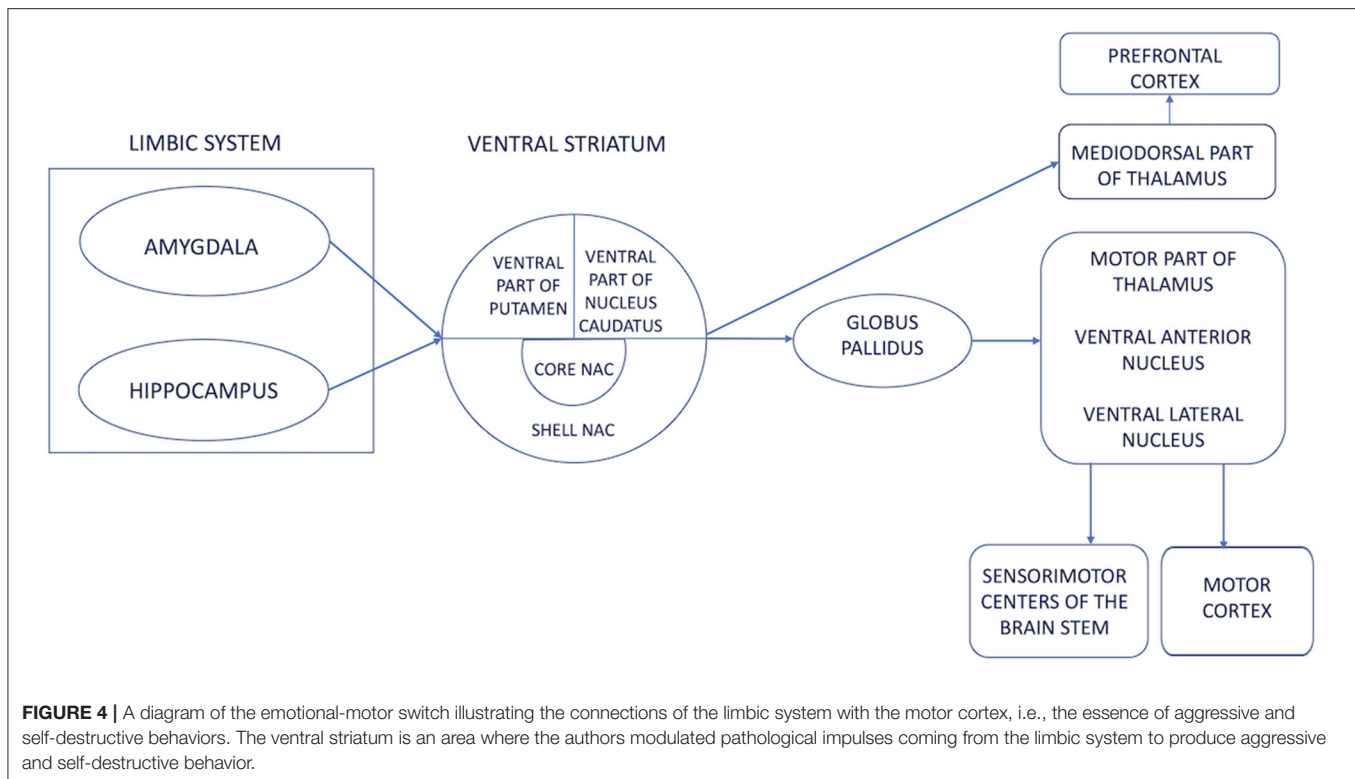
PREFRONTAL CORTEX

LIMBIC SYSTEM

VENTRAL STRIATUM

MEDIODORSAL PART OF THALAMUS

AMYGDALA

HIPPOCAMPUS

VENTRAL PART OF PUTAMEN

VENTRAL PART OF NUCLEUS CAUDATUS

CORE NAC

SHELL NAC

GLOBUS PALLIDUS

MOTOR PART OF THALAMUS

VENTRAL ANTERIOR NUCLEUS

VENTRAL LATERAL NUCLEUS

SENSORIMOTOR CENTERS OF THE BRAIN STEM

MOTOR CORTEX

**FIGURE 4 |** A diagram of the emotional-motor switch illustrating the connections of the limbic system with the motor cortex, i.e., the essence of aggressive and self-destructive behaviors. The ventral striatum is an area where the authors modulated pathological impulses coming from the limbic system to produce aggressive and self-destructive behavior.